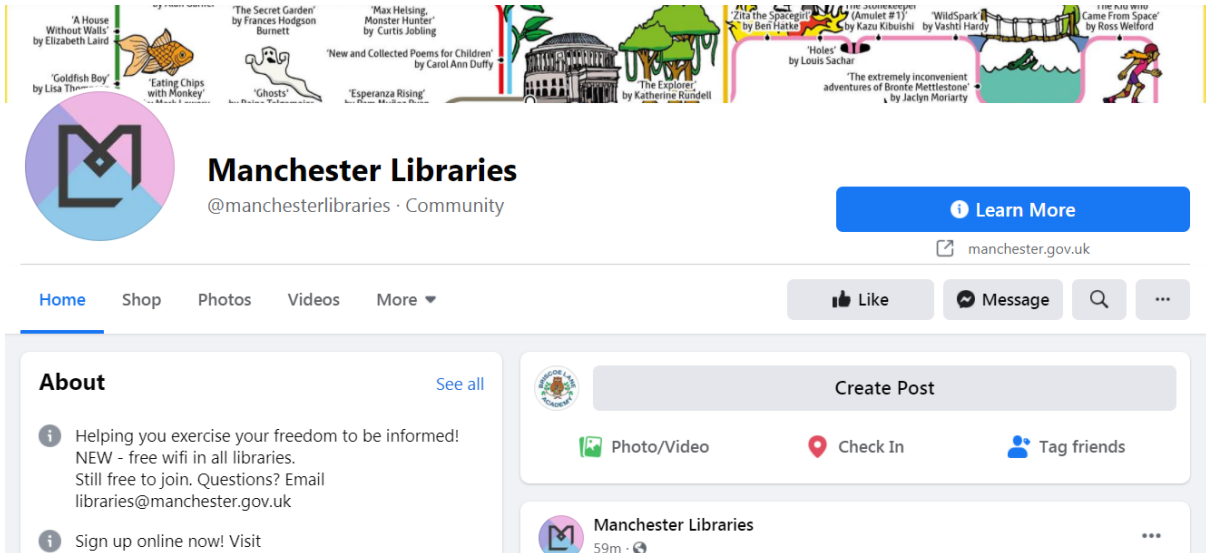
'A House Without Walls' by Elizabeth Laird

'Goldfish Boy' by Lisa Thom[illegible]

'Eating Chips with Monkey' by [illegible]

'The Secret Garden' by Frances Hodgson Burnett

'Ghosts' by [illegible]

'Max Helsing, Monster Hunter' by Curtis Jobling

'New and Collected Poems for Children' by Carol Ann Duffy

'Esperanza Rising' by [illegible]

'The Explorer' by Katherine Rundell

'Zita the Spacegirl' by Ben Hatke

'The Stonekeeper (Amulet #1)' by Kazu Kibuishi

'WildSpark' by Vashti Hardy

'Holes' by Louis Sachar

'The extremely inconvenient adventures of Bronte Mettlestone' by Jaclyn Moriarty

'The Kid Who Came From Space' by Ross Welford

Manchester Libraries
@manchesterlibraries · Community

Learn More
manchester.gov.uk

Home Shop Photos Videos More

Like Message

About
See all

Helping you exercise your freedom to be informed! NEW - free wifi in all libraries. Still free to join. Questions? Email libraries@manchester.gov.uk

Sign up online now! Visit

Create Post

Photo/Video Check In Tag friends

Manchester Libraries
59m ·